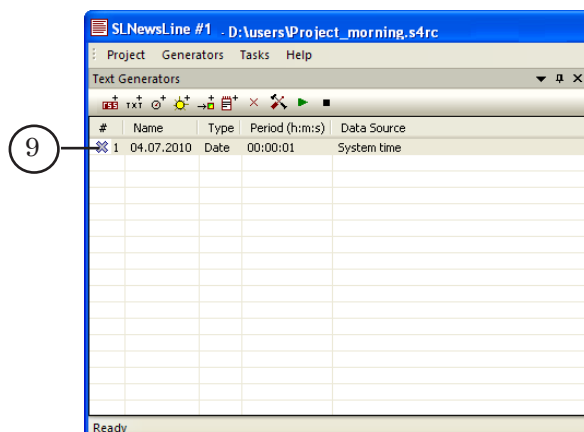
SLNewsLine #1 - D:\users\Project_morning.s4rc

Project Generators Tasks Help

Text Generators

9

| # | Name | Type | Period (h:m:s) | Data Source |
|---|---|---|---|---|
| 1 | 04.07.2010 | Date | 00:00:01 | System time |

Ready